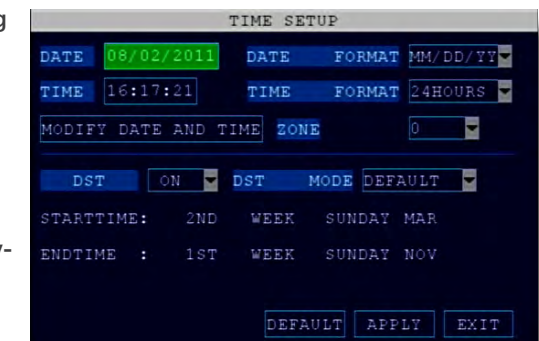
g

y-

TIME SETUP

DATE 08/02/2011 DATE FORMAT MM/DD/YY

TIME 16:17:21 TIME FORMAT 24HOURS

MODIFY DATE AND TIME ZONE 0

DST ON DST MODE DEFAULT

STARTTIME: 2ND WEEK SUNDAY MAR

ENDTIME : 1ST WEEK SUNDAY NOV

DEFAULT APPLY EXIT